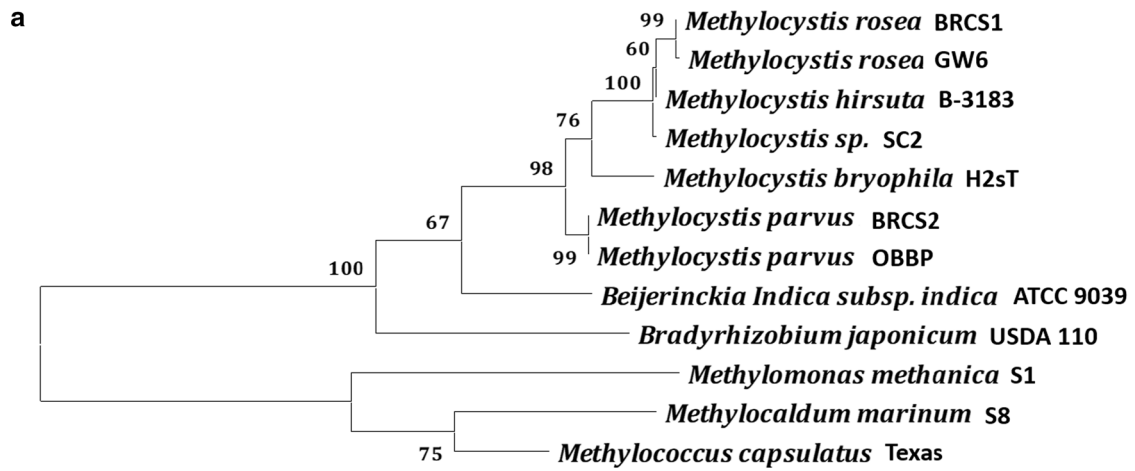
a

99 Methylocystis rosea BRCS1
60 Methylocystis rosea GW6
100 Methylocystis hirsuta B-3183
76 Methylocystis sp. SC2
98 Methylocystis bryophila H2sT
67 Methylocystis parvus BRCS2
99 Methylocystis parvus OBBP
100 Beijerinckia Indica subsp. indica ATCC 9039
Bradyrhizobium japonicum USDA 110
Methylomonas methanica S1
Methylocaldum marinum S8
75 Methylococcus capsulatus Texas